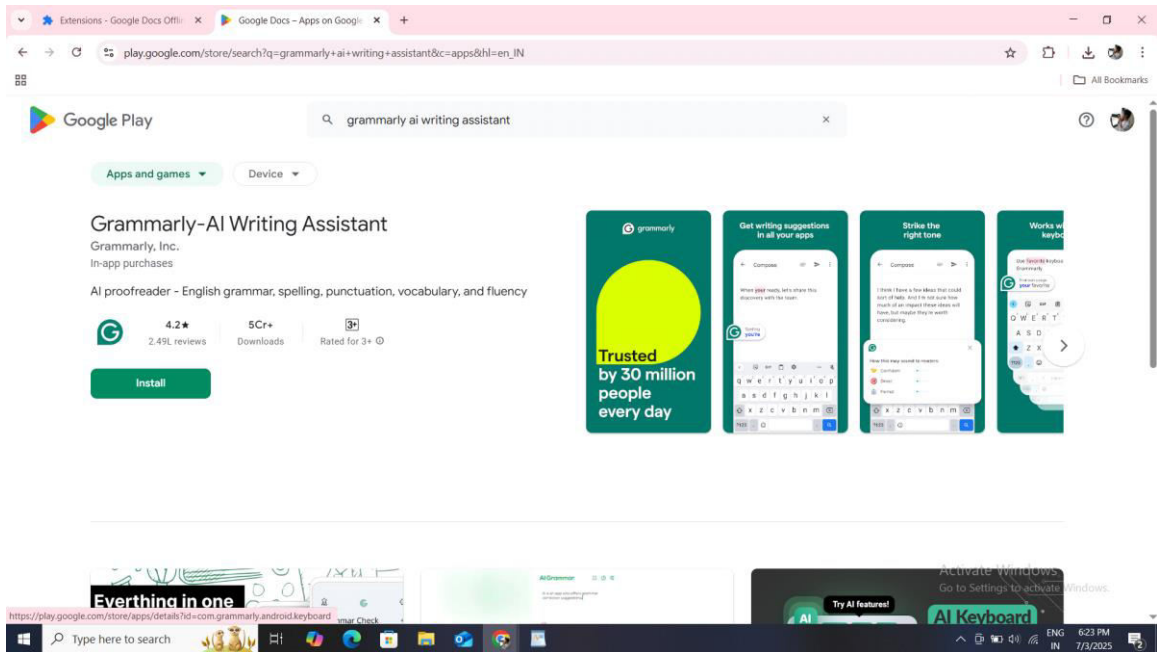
Extensions - Google Docs Offli ×
Google Docs – Apps on Googl ×
+

play.google.com/store/search?q=grammarly+ai+writing+assistant&c=apps&hl=en_IN

All Bookmarks

Google Play

grammarly ai writing assistant

Apps and games ▾
Device ▾

Grammarly-AI Writing Assistant
Grammarly, Inc.
In-app purchases

AI proofreader - English grammar, spelling, punctuation, vocabulary, and fluency

4.2★
2.49L reviews

5Cr+
Downloads

3+
Rated for 3+

Install

grammarly

Trusted by 30 million people every day

Get writing suggestions in all your apps

Compose

When your ready, let's share this discovery with the team.

you're

q w e r t y u i o p
a s d f g h j k l
z x c v b n m

Strike the right tone

Compose

I think I have a few ideas that could sort of help. And I'm not sure how much of an impact these ideas will have, but maybe they're worth considering.

How this may sound to readers:
Confident
Direct
Formal

q w e r t y u i o p
a s d f g h j k l
z x c v b n m

Works w keybo

Use favorite keyboa Grammarly
your favorite

Q W E R T
A S D
Z X

Everthing in one

AI Grammar

Try AI features!

AI Keyboard

mar Check

Activate Windows
Go to Settings to activate Windows.

https://play.google.com/store/apps/details?id=com.grammarly.android.keyboard

Type here to search

ENG IN
6:23 PM
7/3/2025